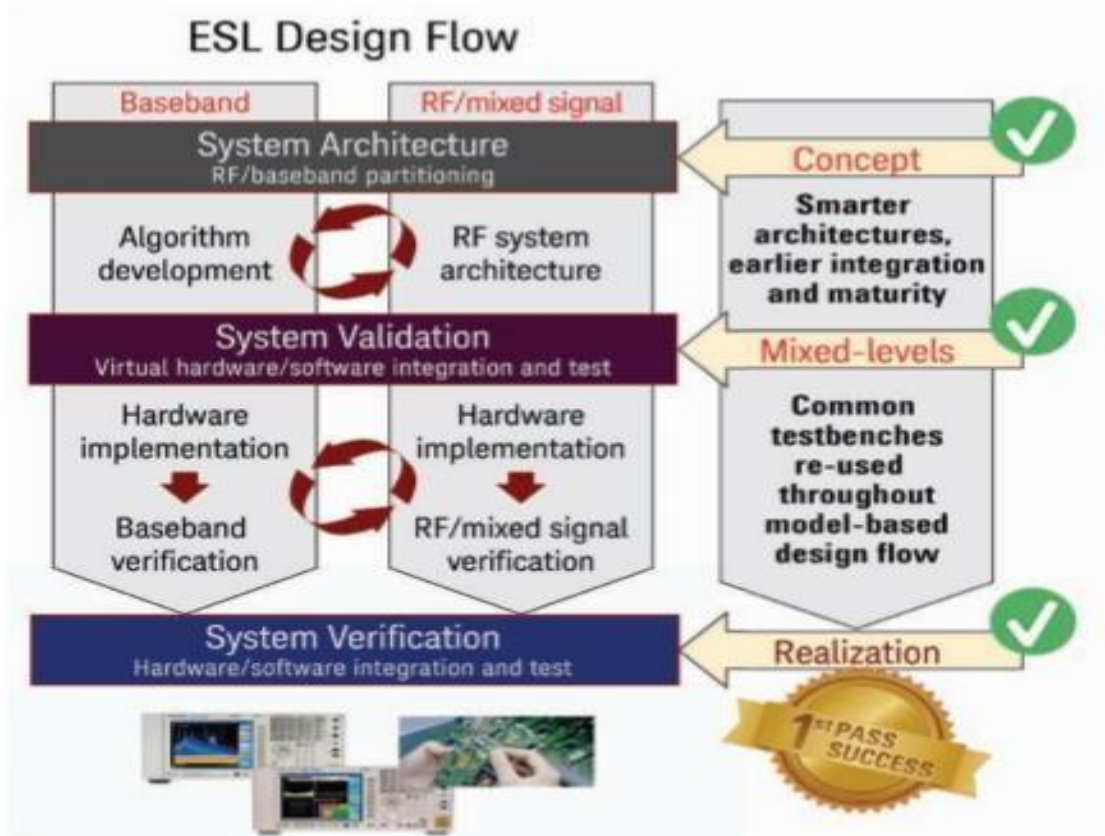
ESL Design Flow

Baseband

RF/mixed signal

System Architecture
RF/baseband partitioning

Concept

Algorithm development

RF system architecture

Smarter architectures, earlier integration and maturity

System Validation
Virtual hardware/software integration and test

Mixed-levels

Hardware implementation

Baseband verification

Hardware implementation

RF/mixed signal verification

Common testbenches re-used throughout model-based design flow

System Verification
Hardware/software integration and test

Realization

1ST PASS SUCCESS